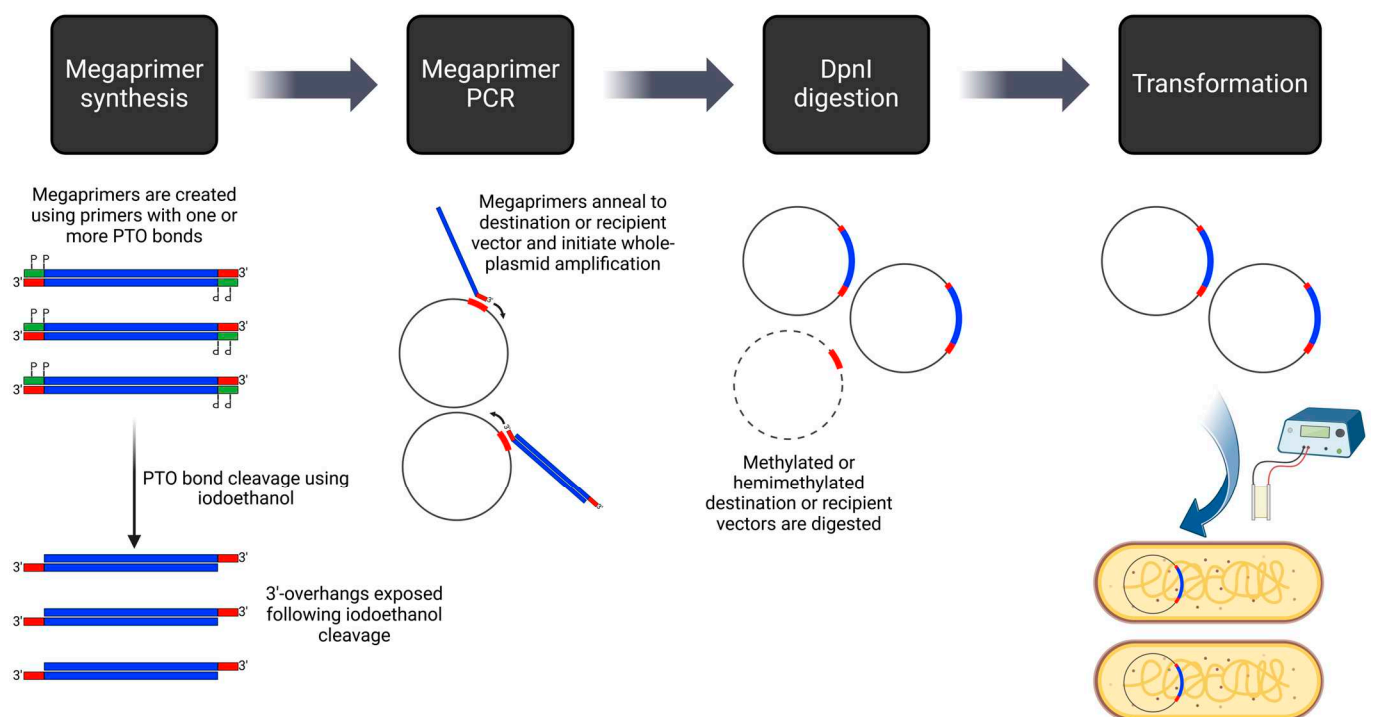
Megaprimer synthesis

Megaprimer PCR

DpnI digestion

Transformation

Megaprimers are created using primers with one or more PTO bonds

P P
3'
3'

P P
3'
3'

P P
3'
3'

PTO bond cleavage using iodoethanol

3'
3'

3'
3'

3'
3'

3'-overhangs exposed following iodoethanol cleavage

Megaprimers anneal to destination or recipient vector and initiate whole-plasmid amplification

3'

3'

3'

Methylated or hemimethylated destination or recipient vectors are digested